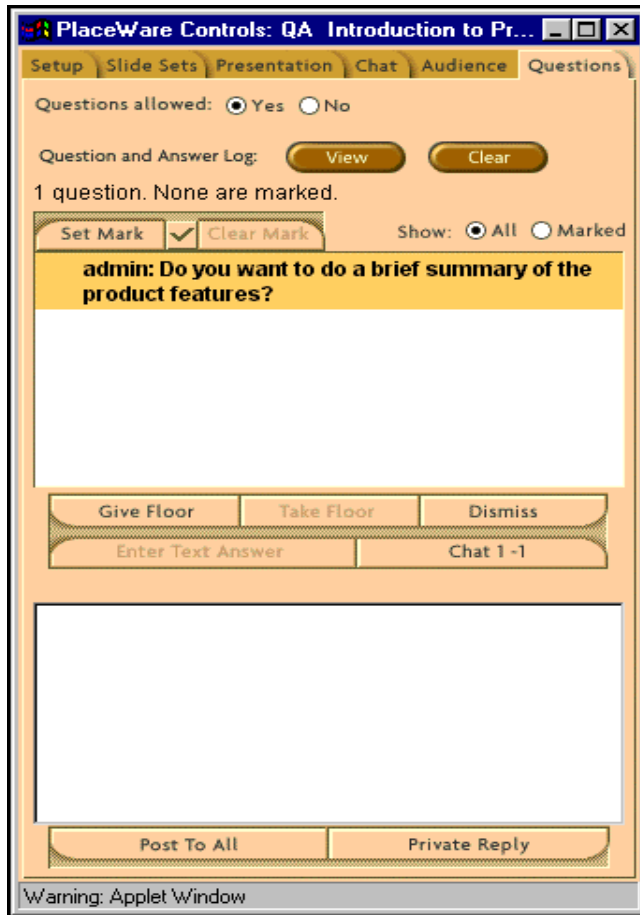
PlaceWare Controls: QA Introduction to Pr...

Setup Slide Sets Presentation Chat Audience Questions

Questions allowed: Yes No

Question and Answer Log: View Clear

1 question. None are marked.

Set Mark Clear Mark Show: All Marked

admin: Do you want to do a brief summary of the product features?

Give Floor Take Floor Dismiss

Enter Text Answer Chat 1 -1

Post To All Private Reply

Warning: Applet Window